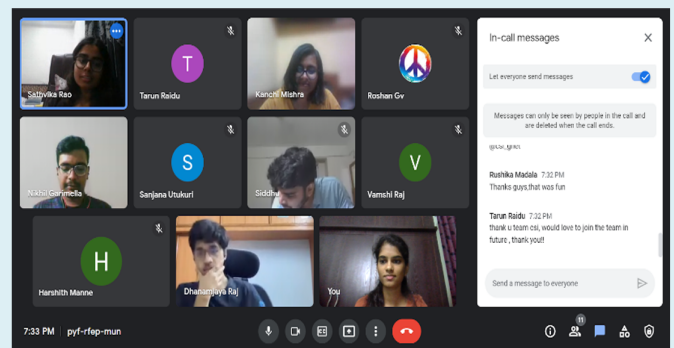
Sathvika Rao

T
Tarun Raidu

Kanchi Mishra

Roshan Gv

Nikhil Garimella

S
Sanjana Utukuri

Siddhu

V
Vamshi Raj

H
Harshith Manne

Dhananjaya Raj

You

In-call messages

Let everyone send messages

Messages can only be seen by people in the call and are deleted when the call ends.

@csi_gniet

Rushika Madala 7:32 PM
Thanks guys,that was fun

Tarun Raidu 7:32 PM
thank u team csi, would love to join the team in future , thank you!!

Send a message to everyone

7:33 PM | pyf-rfep-mun

11